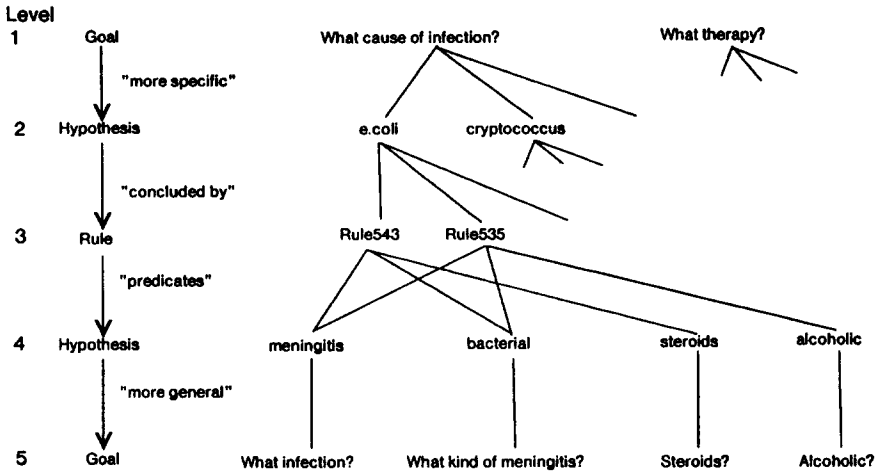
Level

1 Goal
"more specific"
2 Hypothesis
"concluded by"
3 Rule
"predicates"
4 Hypothesis
"more general"
5 Goal

What cause of infection?
What therapy?
e.coli
cryptococcus
Rule543
Rule535
meningitis
bacterial
steroids
alcoholic
What infection?
What kind of meningitis?
Steroids?
Alcoholic?